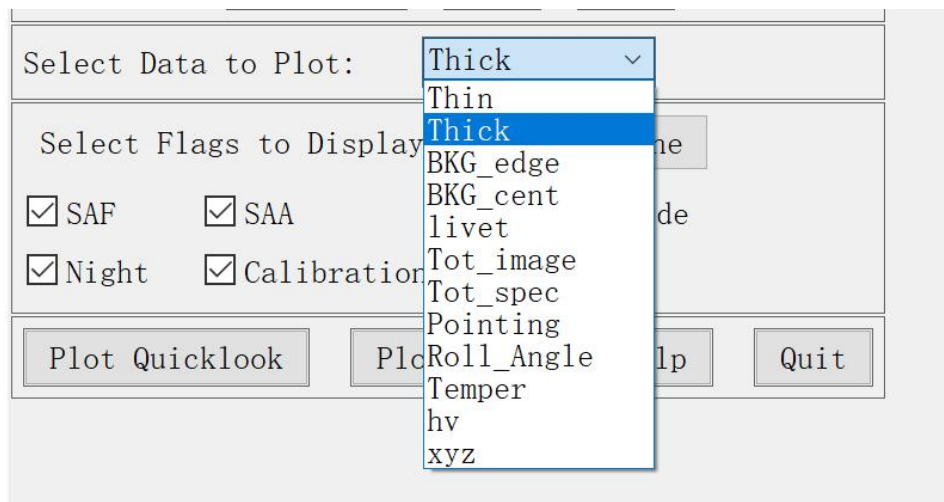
Select Data to Plot: Thick

Thin
Thick
BKG_edge
BKG_cent
livet
Tot_image
Tot_spec
Pointing
Roll_Angle
Temper
hv
xyz

Select Flags to Display ne

SAF SAA de

Night Calibration

Plot Quicklook Pl lp Quit